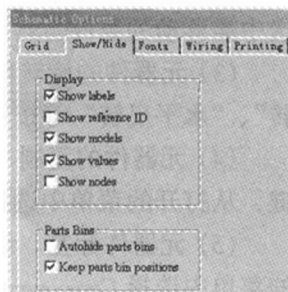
Schematic Options

Grid | Show/Hide | Fonts | Wiring | Printing

Display
☑ Show labels
☐ Show reference ID
☑ Show models
☑ Show values
☐ Show nodes

Parts Bins
☐ Autohide parts bins
☑ Keep parts bin positions